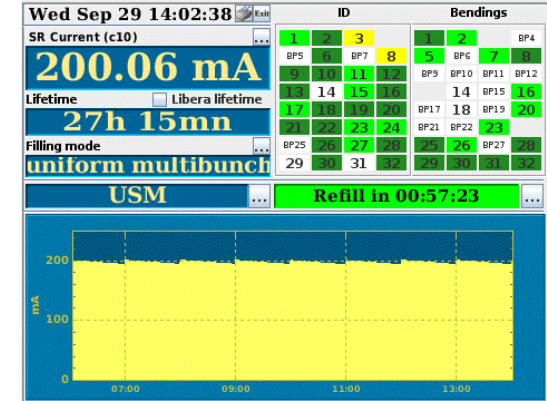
Wed Sep 29 14:02:38 Exit

SR Current (c10) ...

200.06 mA

Lifetime Libera lifetime

27h 15mn

Filling mode ...

uniform multibunch

ID

| 1 | 2 | 3 | |
|---|---|---|---|
| BP5 | 6 | BP7 | 8 |
| 9 | 10 | 11 | 12 |
| 13 | 14 | 15 | 16 |
| 17 | 18 | 19 | 20 |
| 21 | 22 | 23 | 24 |
| BP25 | 26 | 27 | 28 |
| 29 | 30 | 31 | 32 |

Bendings

| 1 | 2 | | BP4 |
|---|---|---|---|
| 5 | BP6 | 7 | 8 |
| BP9 | BP10 | BP11 | BP12 |
| | 14 | BP15 | 16 |
| BP17 | 18 | BP19 | 20 |
| BP21 | BP22 | 23 | |
| 25 | 26 | BP27 | 28 |
| 29 | 30 | 31 | 32 |

USM ...

Refill in 00:57:23 ...

200

100

0

mA

07:00

09:00

11:00

13:00